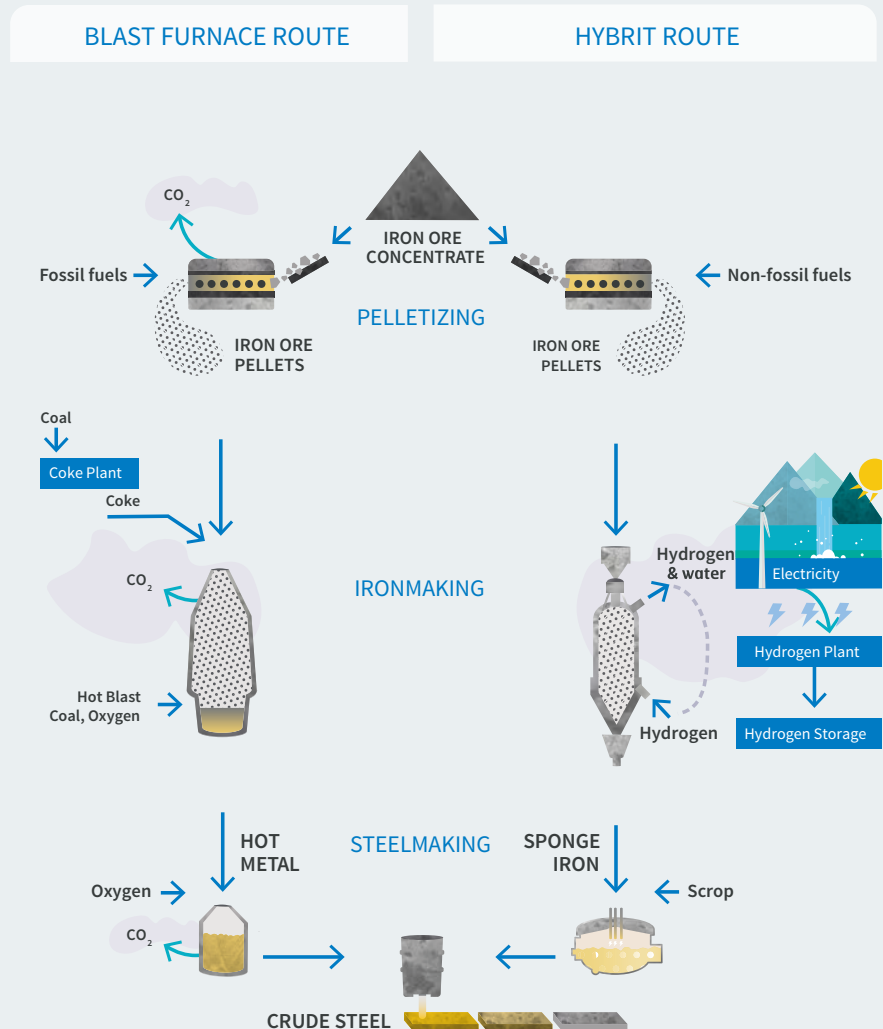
BLAST FURNACE ROUTE

HYBRIT ROUTE

$CO_2$

IRON ORE CONCENTRATE

Fossil fuels

Non-fossil fuels

PELLETIZING

IRON ORE PELLETS

IRON ORE PELLETS

Coal

Coke Plant

Coke

$CO_2$

IRONMAKING

Hydrogen & water

Electricity

Hot Blast Coal, Oxygen

Hydrogen Plant

Hydrogen

Hydrogen Storage

HOT METAL

STEELMAKING

SPONGE IRON

Oxygen

Scrop

$CO_2$

CRUDE STEEL